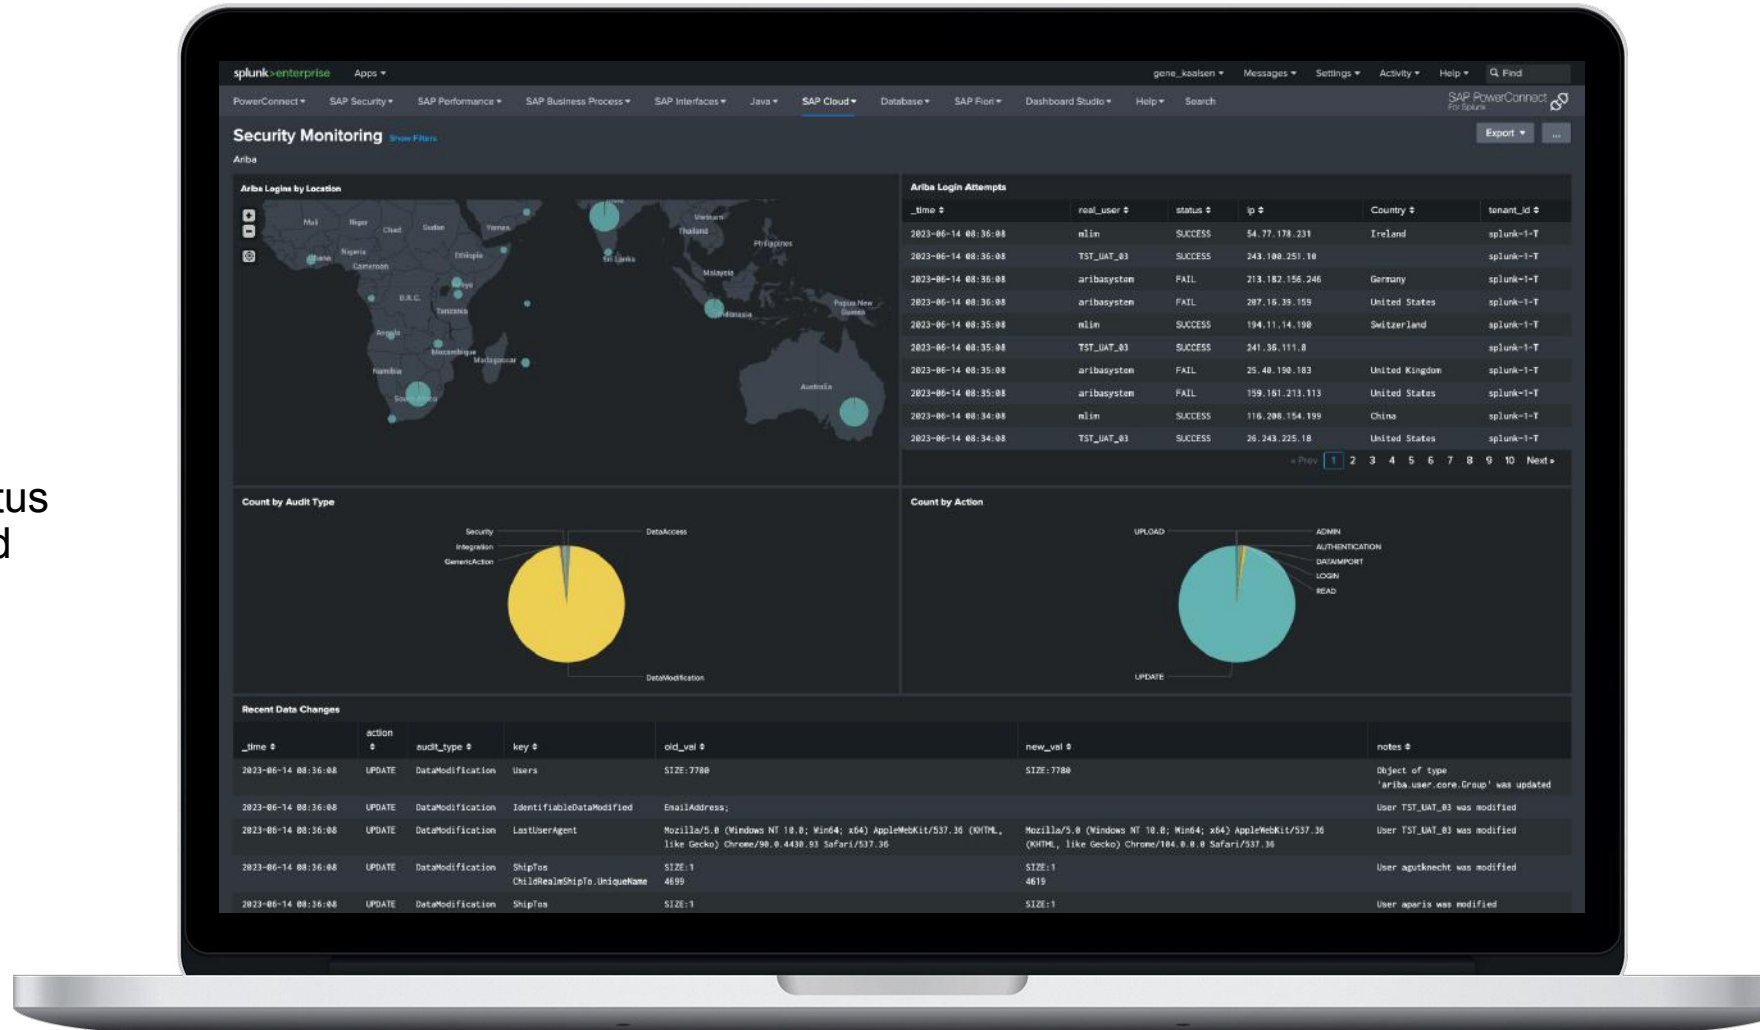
tus
d

splunk>enterprise Apps ▾ gene_kaalsen ▾ Messages ▾ Settings ▾ Activity ▾ Help ▾ Find

PowerConnect ▾ SAP Security ▾ SAP Performance ▾ SAP Business Process ▾ SAP Interfaces ▾ Java ▾ SAP Cloud ▾ Database ▾ SAP Fiori ▾ Dashboard Studio ▾ Help ▾ Search SAP PowerConnect For Splunk

Security Monitoring Show Filters Export ▾ ...

Ariba

Ariba Logins by Location

Mali Niger Chad Sudan Yemen Nigeria Ethiopia Ghana Cameroon Kenya D.R.C. Tanzania Angola Mozambique Madagascar Namibia South Africa Vietnam Thailand Philippines Sri Lanka Malaysia Indonesia Papua New Guinea Australia

Ariba Login Attempts

| _time ⇕ | real_user ⇕ | status ⇕ | ip ⇕ | Country ⇕ | tenant_id ⇕ |
|---|---|---|---|---|---|
| 2023-06-14 08:36:08 | mlin | SUCCESS | 54.77.178.231 | Ireland | splunk-1-T |
| 2023-06-14 08:36:08 | TST_UAT_03 | SUCCESS | 243.100.251.10 | | splunk-1-T |
| 2023-06-14 08:36:08 | aribasystem | FAIL | 213.182.156.246 | Germany | splunk-1-T |
| 2023-06-14 08:36:08 | aribasystem | FAIL | 207.16.39.159 | United States | splunk-1-T |
| 2023-06-14 08:35:08 | mlin | SUCCESS | 194.11.14.198 | Switzerland | splunk-1-T |
| 2023-06-14 08:35:08 | TST_UAT_03 | SUCCESS | 241.36.111.8 | | splunk-1-T |
| 2023-06-14 08:35:08 | aribasystem | FAIL | 25.40.190.183 | United Kingdom | splunk-1-T |
| 2023-06-14 08:35:08 | aribasystem | FAIL | 159.161.213.113 | United States | splunk-1-T |
| 2023-06-14 08:34:08 | mlin | SUCCESS | 116.208.154.199 | China | splunk-1-T |
| 2023-06-14 08:34:08 | TST_UAT_03 | SUCCESS | 26.243.225.18 | United States | splunk-1-T |

« Prev 1 2 3 4 5 6 7 8 9 10 Next »

Count by Audit Type

Security Integration GenericAction DataAccess DataModification

Count by Action

UPLOAD ADMIN AUTHENTICATION DATAIMPORT LOGIN READ UPDATE

Recent Data Changes

| _time ⇕ | action ⇕ | audit_type ⇕ | key ⇕ | old_val ⇕ | new_val ⇕ | notes ⇕ |
|---|---|---|---|---|---|---|
| 2023-06-14 08:36:08 | UPDATE | DataModification | Users | SIZE:7780 | SIZE:7780 | Object of type 'ariba.user.core.Group' was updated |
| 2023-06-14 08:36:08 | UPDATE | DataModification | IdentifiableDataModified | EmailAddress; | | User TST_UAT_03 was modified |
| 2023-06-14 08:36:08 | UPDATE | DataModification | LastUserAgent | Mozilla/5.0 (Windows NT 10.0; Win64; x64) AppleWebKit/537.36 (KHTML, like Gecko) Chrome/90.0.4430.93 Safari/537.36 | Mozilla/5.0 (Windows NT 10.0; Win64; x64) AppleWebKit/537.36 (KHTML, like Gecko) Chrome/104.0.0.0 Safari/537.36 | User TST_UAT_03 was modified |
| 2023-06-14 08:36:08 | UPDATE | DataModification | ShipTos ChildRealmShipTo.UniqueName | SIZE:1 4699 | SIZE:1 4619 | User agutknecht was modified |
| 2023-06-14 08:36:08 | UPDATE | DataModification | ShipTos | SIZE:1 | SIZE:1 | User aparis was modified |